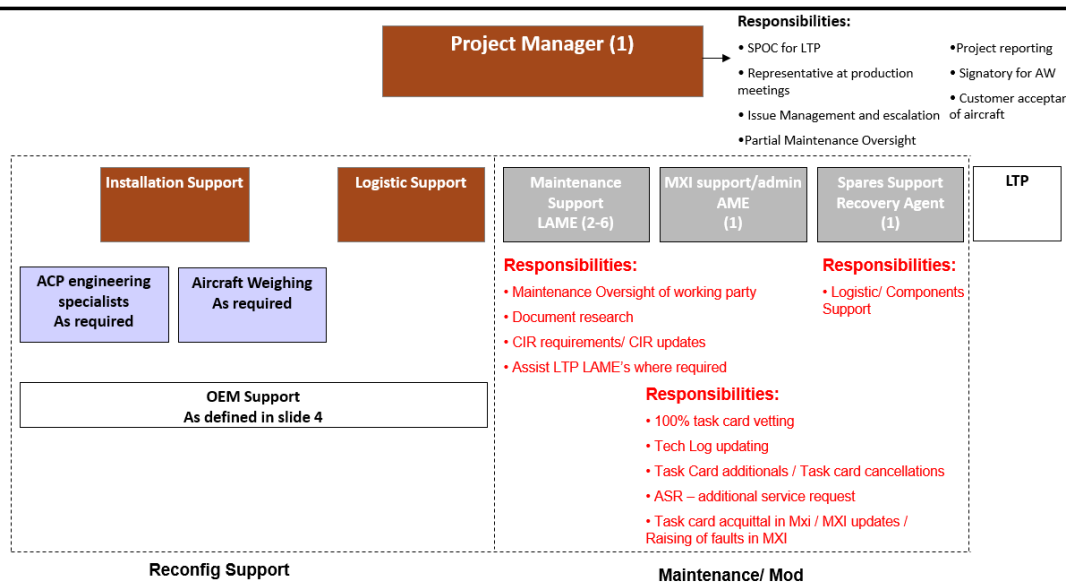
Project Manager (1)

Responsibilities:

• SPOC for LTP

• Representative at production meetings

• Issue Management and escalation

•Partial Maintenance Oversight

•Project reporting

• Signatory for AW

• Customer acceptan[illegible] of aircraft

Installation Support

Logistic Support

Maintenance Support LAME (2-6)

MXI support/admin AME (1)

Spares Support Recovery Agent (1)

LTP

ACP engineering specialists As required

Aircraft Weighing As required

OEM Support As defined in slide 4

Responsibilities:

• Maintenance Oversight of working party

• Document research

• CIR requirements/ CIR updates

• Assist LTP LAME's where required

Responsibilities:

• Logistic/ Components Support

Responsibilities:

• 100% task card vetting

• Tech Log updating

• Task Card additionals / Task card cancellations

• ASR – additional service request

• Task card acquittal in Mxi / MXI updates / Raising of faults in MXI

Reconfig Support

Maintenance/ Mod